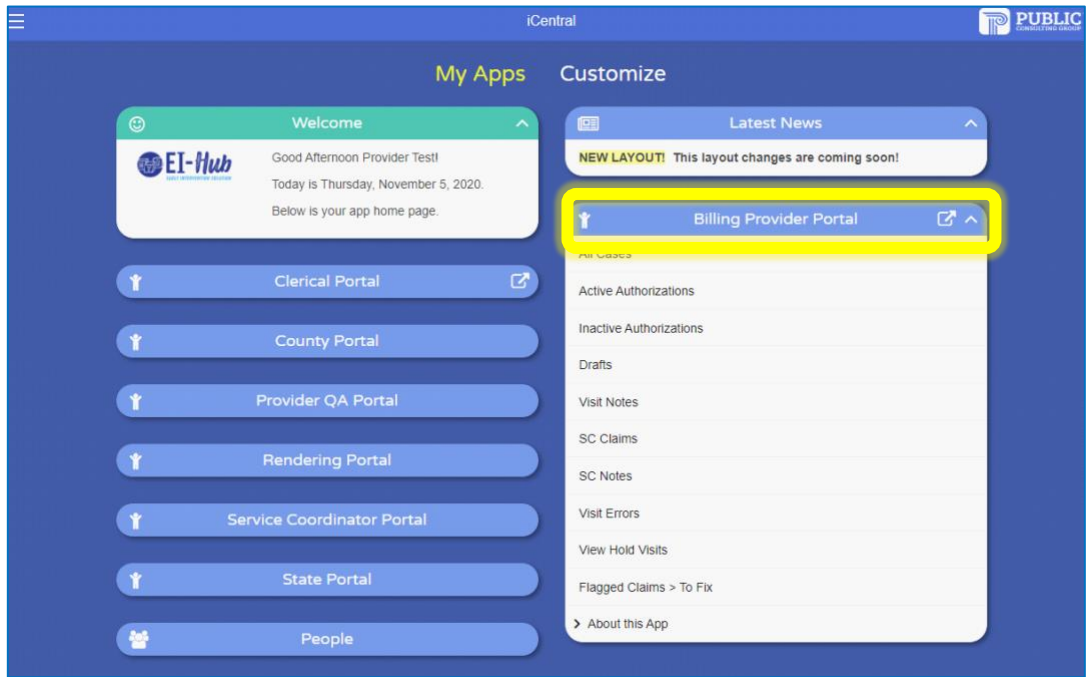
iCentral

PUBLIC CONSULTING GROUP

My Apps Customize

Welcome

EI-Hub

Good Afternoon Provider Test!

Today is Thursday, November 5, 2020.

Below is your app home page.

Clerical Portal

County Portal

Provider QA Portal

Rendering Portal

Service Coordinator Portal

State Portal

People

Latest News

NEW LAYOUT! This layout changes are coming soon!

Billing Provider Portal

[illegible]

Active Authorizations

Inactive Authorizations

Drafts

Visit Notes

SC Claims

SC Notes

Visit Errors

View Hold Visits

Flagged Claims > To Fix

About this App